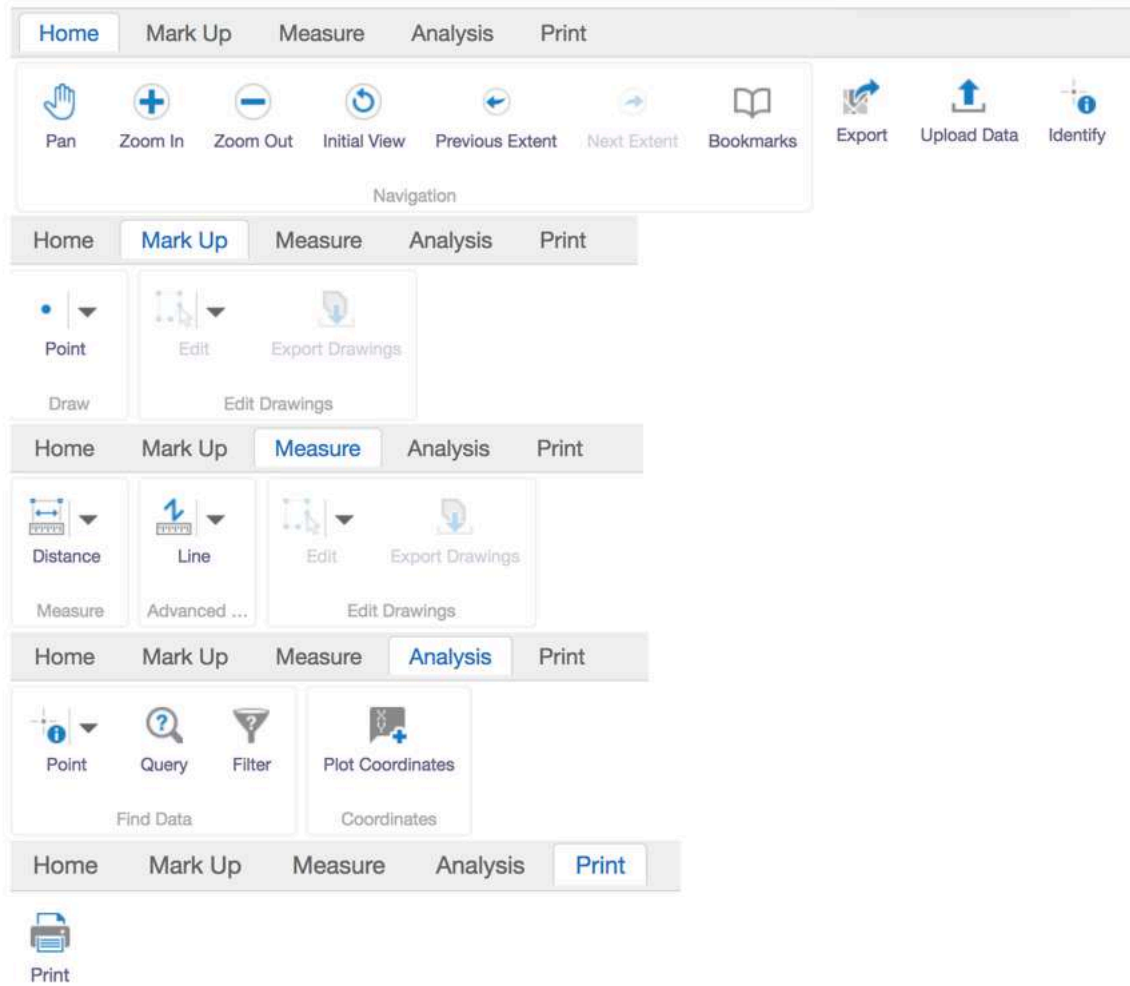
Home Mark Up Measure Analysis Print

Pan Zoom In Zoom Out Initial View Previous Extent Next Extent Bookmarks Export Upload Data Identify

Navigation

Home Mark Up Measure Analysis Print

Point Edit Export Drawings

Draw Edit Drawings

Home Mark Up Measure Analysis Print

Distance Line Edit Export Drawings

Measure Advanced ... Edit Drawings

Home Mark Up Measure Analysis Print

Point Query Filter Plot Coordinates

Find Data Coordinates

Home Mark Up Measure Analysis Print

Print